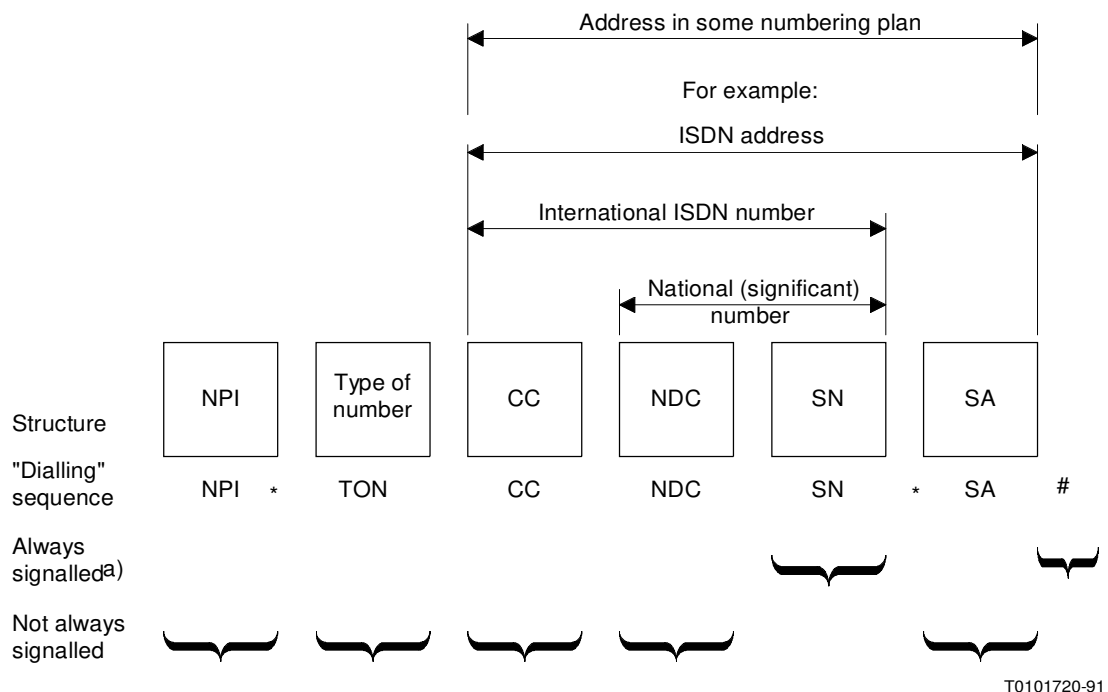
Address in some numbering plan

For example:

ISDN address

International ISDN number

National (significant) number

NPI

Type of number

CC

NDC

SN

SA

Structure

"Dialling" sequence

NPI * TON CC NDC SN * SA #

Always signalled$^{a)}$

Not always signalled

T0101720-91